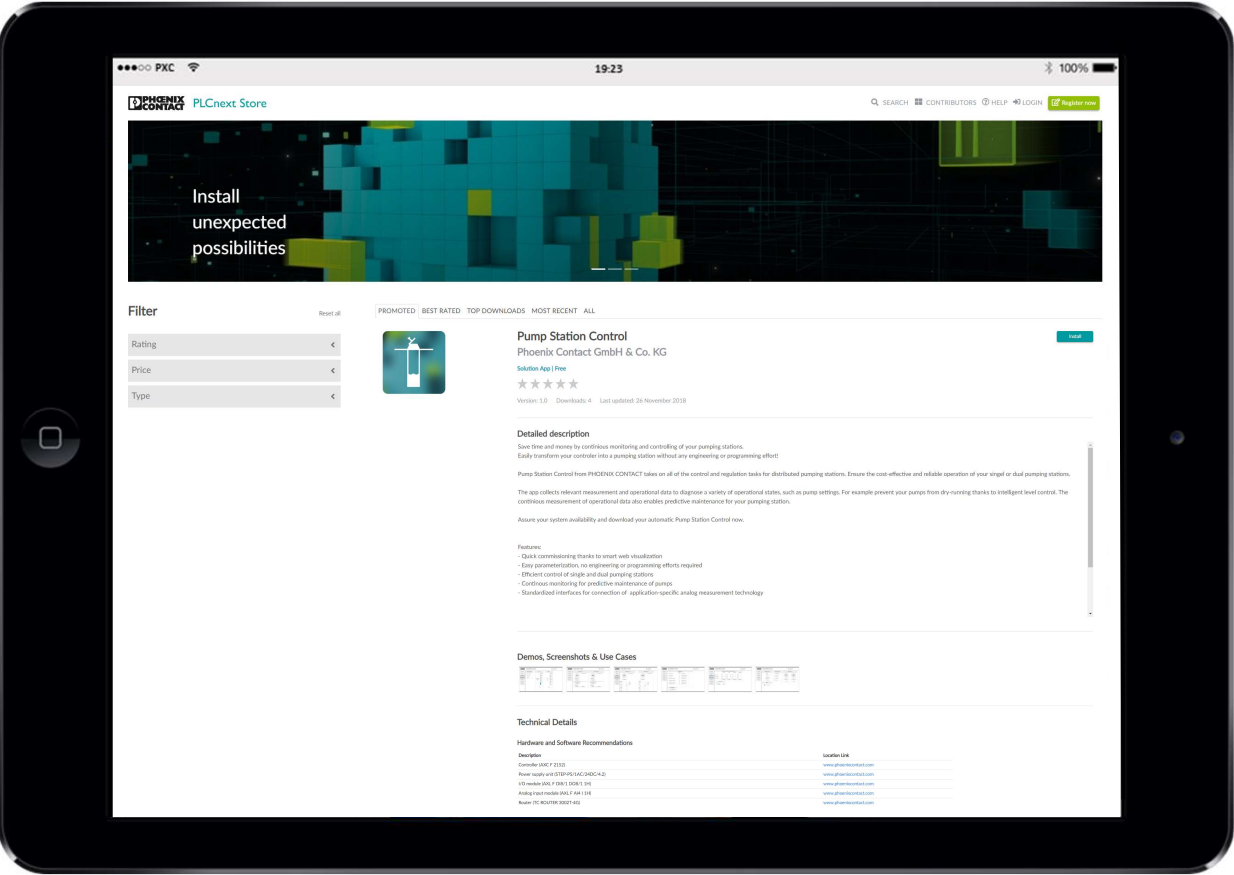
●●●○○ PXC 19:23 100%

PHOENIX CONTACT PLCnext Store

SEARCH CONTRIBUTORS HELP LOGIN Register now

Install unexpected possibilities

Filter

Reset all

Rating

Price

Type

PROMOTED BEST RATED TOP DOWNLOADS MOST RECENT ALL

Pump Station Control

Phoenix Contact GmbH & Co. KG

Solution App | Free

Install

Version: 1.0 Downloads: 4 Last updated: 26 November 2018

Detailed description

Save time and money by continious monitoring and controlling of your pumping stations.
Easily transform your controler into a pumping station without any engineering or programming effort!

Pump Station Control from PHOENIX CONTACT takes on all of the control and regulation tasks for distributed pumping stations. Ensure the cost-effective and reliable operation of your singel or dual pumping stations.

The app collects relevant measurement and operational data to diagnose a variety of operational states, such as pump settings. For example prevent your pumps from dry-running thanks to intelligent level control. The continious measurement of operational data also enables predictive maintenance for your pumping station.

Assure your system availability and download your automatic Pump Station Control now.

Features:
- Quick commissioning thanks to smart web visualization
- Easy parameterization, no engineering or programming efforts required
- Efficient control of single and dual pumping stations
- Continuous monitoring for predictive maintenance of pumps
- Standardized interfaces for connection of application-specific analog measurement technology

Demos, Screenshots & Use Cases

Technical Details

Hardware and Software Recommendations

| Description | Location Link |
|---|---|
| Controller (AXC F 2152) | www.phoenixcontact.com |
| Power supply unit (STEP-PS/1AC/24DC/4.2) | www.phoenixcontact.com |
| I/O module (AXL F DI8/1 DO8/1 1H) | www.phoenixcontact.com |
| Analog input module (AXL F AI4 I 1H) | www.phoenixcontact.com |
| Router (TC ROUTER 3002T-4G) | www.phoenixcontact.com |